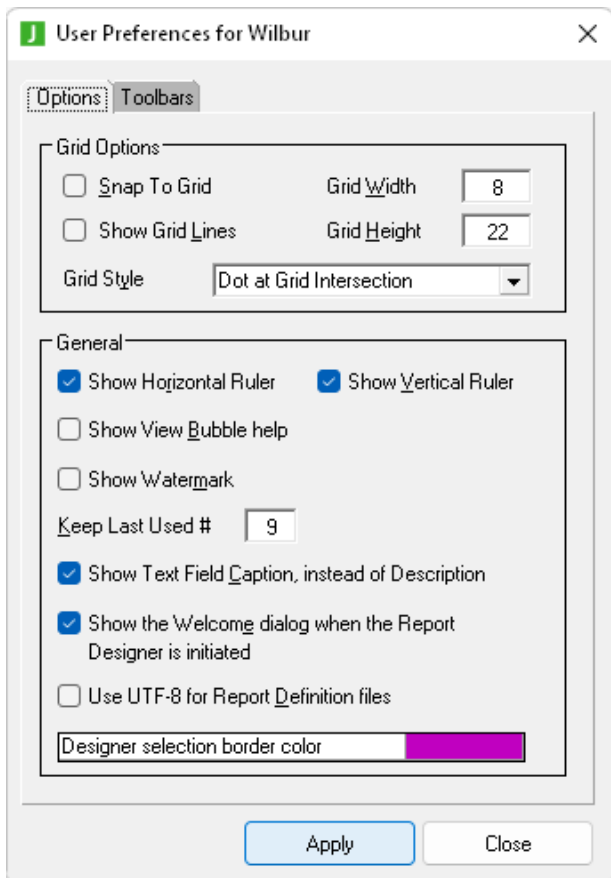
J User Preferences for Wilbur

Options Toolbars

Grid Options

Snap To Grid

Grid Width 8

Show Grid Lines

Grid Height 22

Grid Style Dot at Grid Intersection

General

Show Horizontal Ruler

Show Vertical Ruler

Show View Bubble help

Show Watermark

Keep Last Used # 9

Show Text Field Caption, instead of Description

Show the Welcome dialog when the Report Designer is initiated

Use UTF-8 for Report Definition files

Designer selection border color

Apply

Close